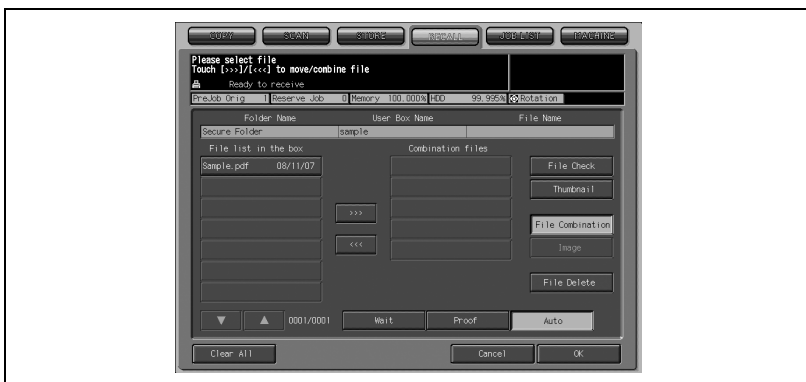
COPY SCAN STORE RECALL JOB LIST MACHINE

Please select file
Touch [>>>]/[<<<] to move/combine file
Ready to receive

PreJob Orig 1 Reserve Job 0 Memory 100.000% HDD 99.995% Rotation

| Folder Name | User Box Name | File Name |
|---|---|---|
| Secure Folder | sample | |

File list in the box
Sample.pdf 08/11/07

Combination files

>>>
<<<

File Check
Thumbnail
File Combination
Image
File Delete

0001/0001
Wait
Proof
Auto

Clear All
Cancel
OK